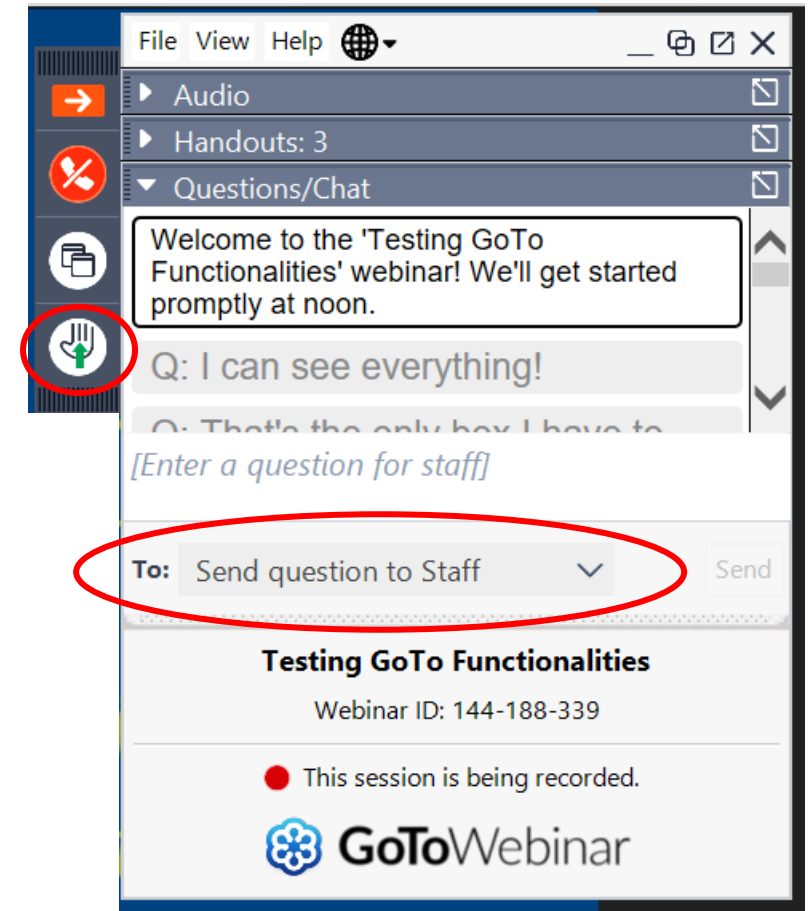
File View Help

Audio

Handouts: 3

Questions/Chat

Welcome to the 'Testing GoTo Functionalities' webinar! We'll get started promptly at noon.

Q: I can see everything!

Q: That's the only box I have to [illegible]

[Enter a question for staff]

To: Send question to Staff

Send

Testing GoTo Functionalities

Webinar ID: 144-188-339

This session is being recorded.

GoToWebinar